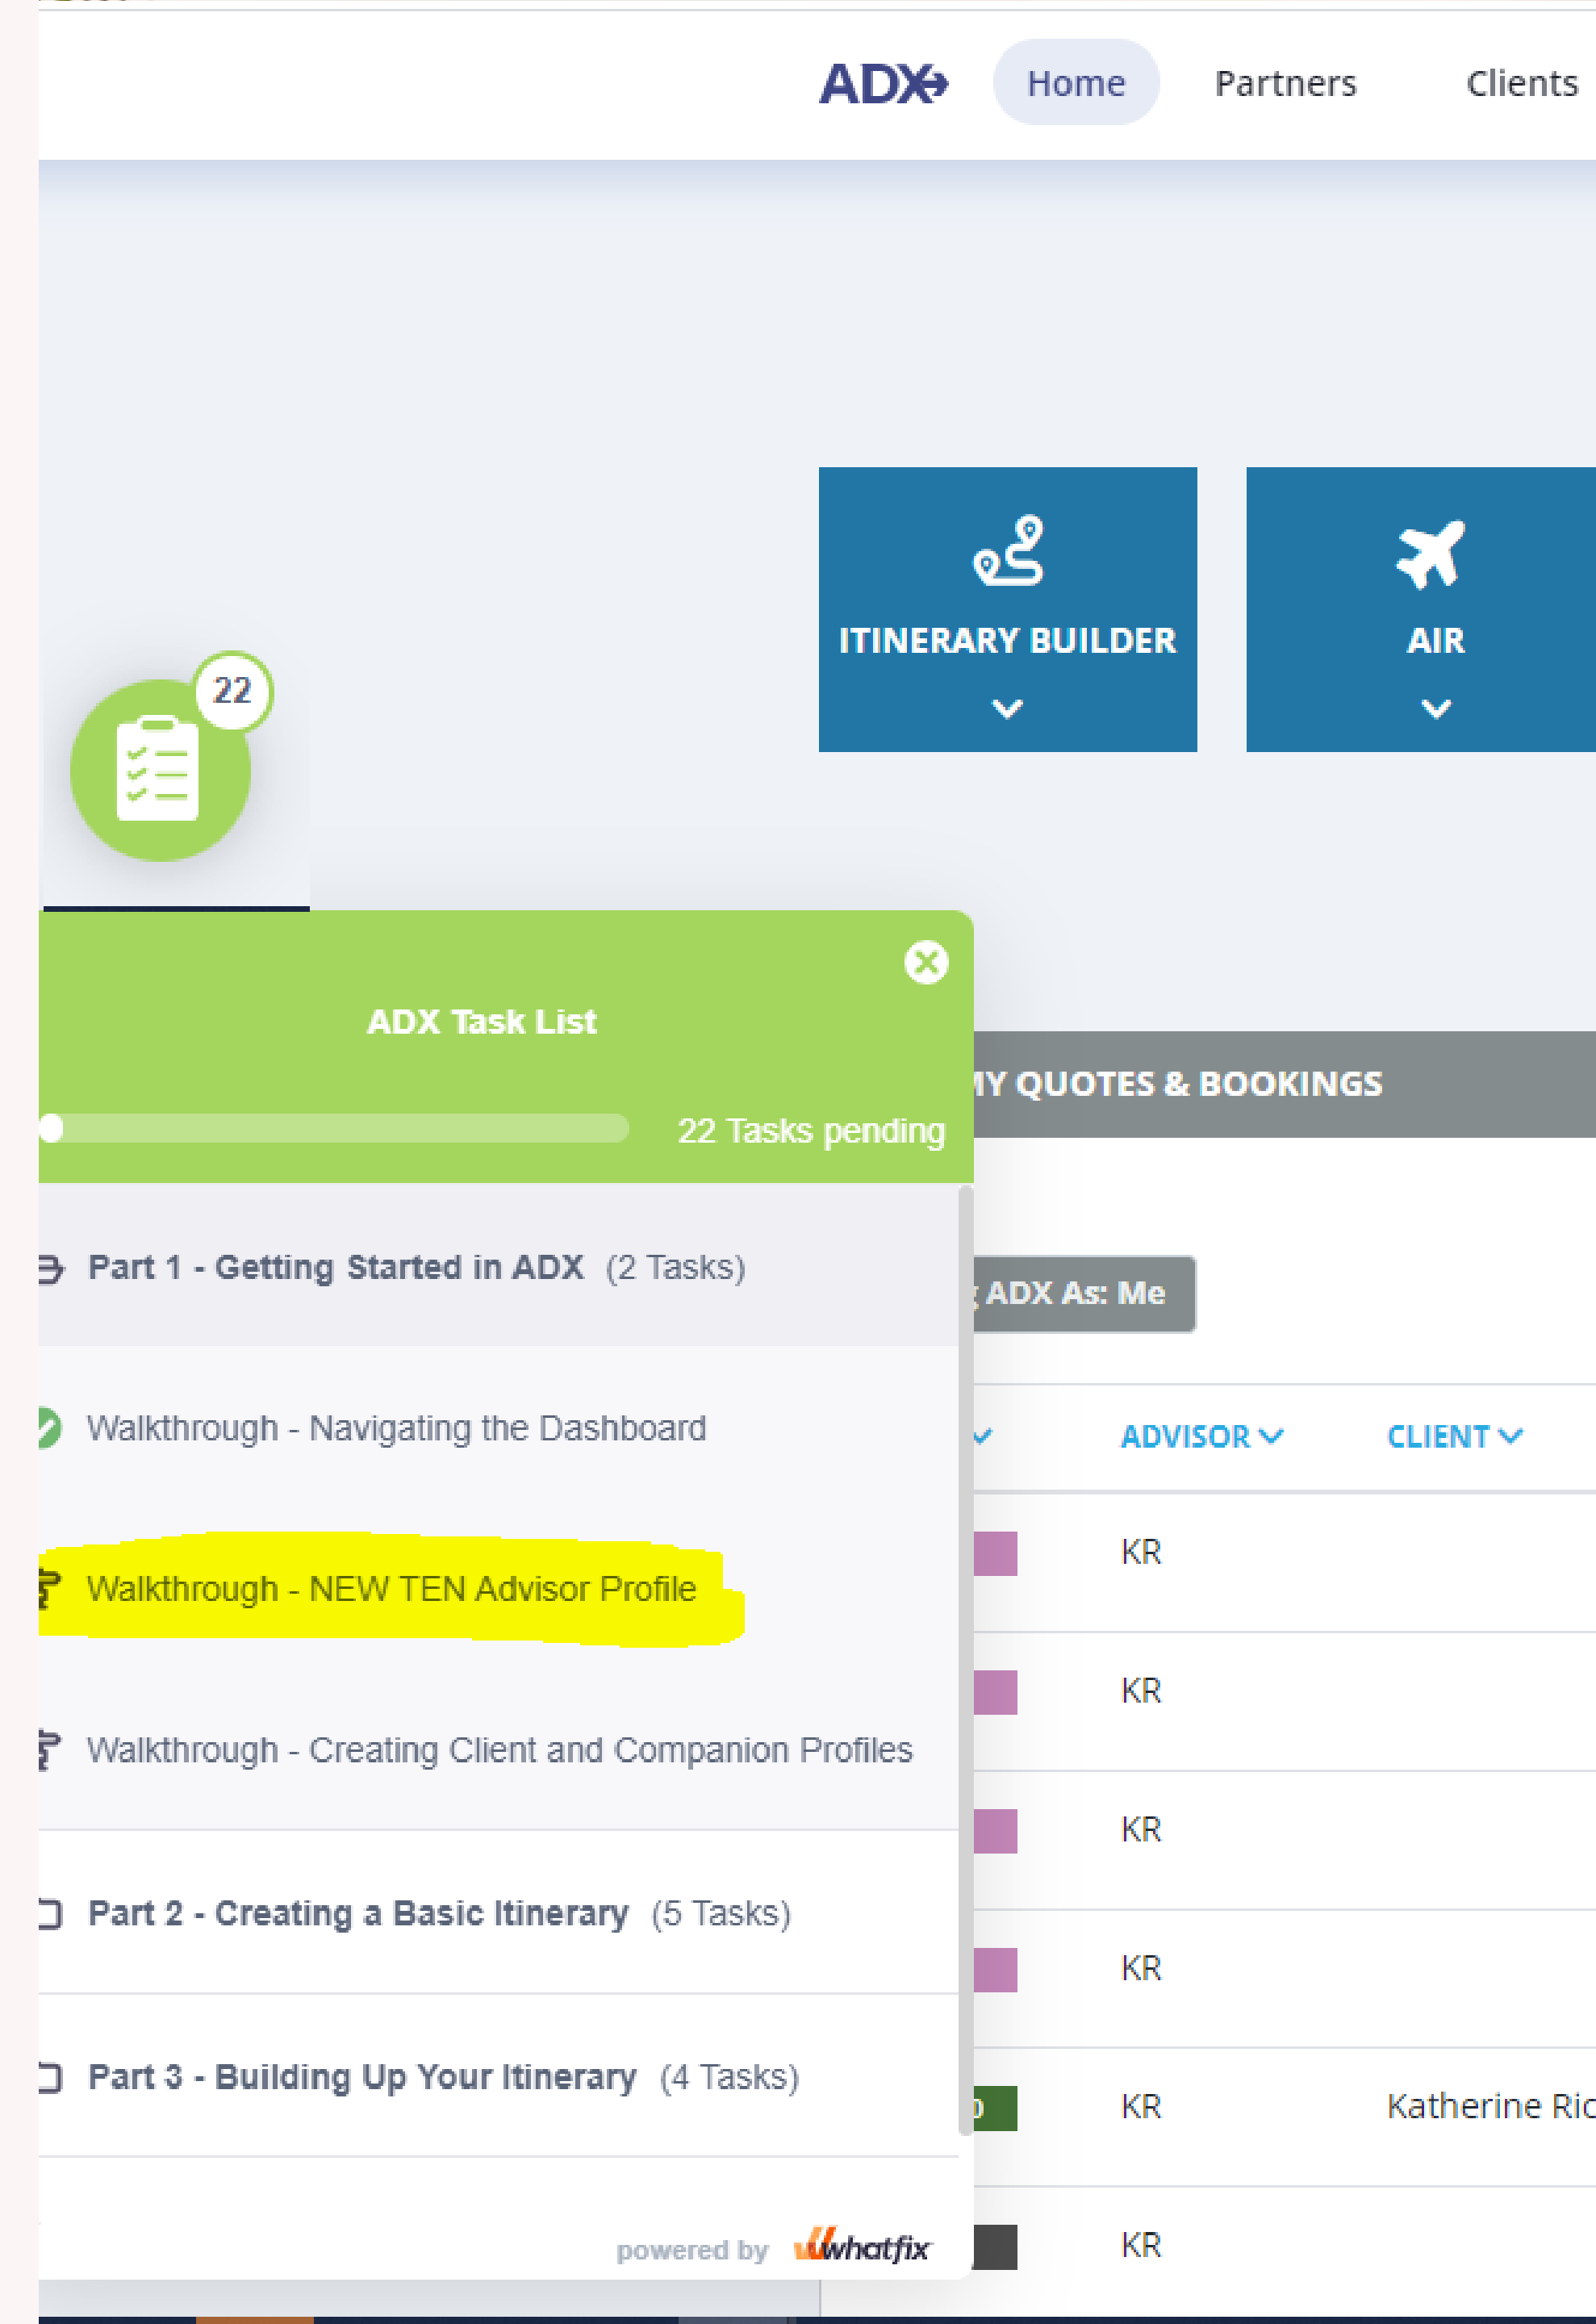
ADX Home Partners Clients

ITINERARY BUILDER

AIR

22

ADX Task List

22 Tasks pending

IY QUOTES & BOOKINGS

Part 1 - Getting Started in ADX (2 Tasks)

Walkthrough - Navigating the Dashboard

Walkthrough - NEW TEN Advisor Profile

Walkthrough - Creating Client and Companion Profiles

Part 2 - Creating a Basic Itinerary (5 Tasks)

Part 3 - Building Up Your Itinerary (4 Tasks)

powered by whatfix

ADX As: Me

ADVISOR CLIENT

KR
KR
KR
KR
KR Katherine Ric
KR